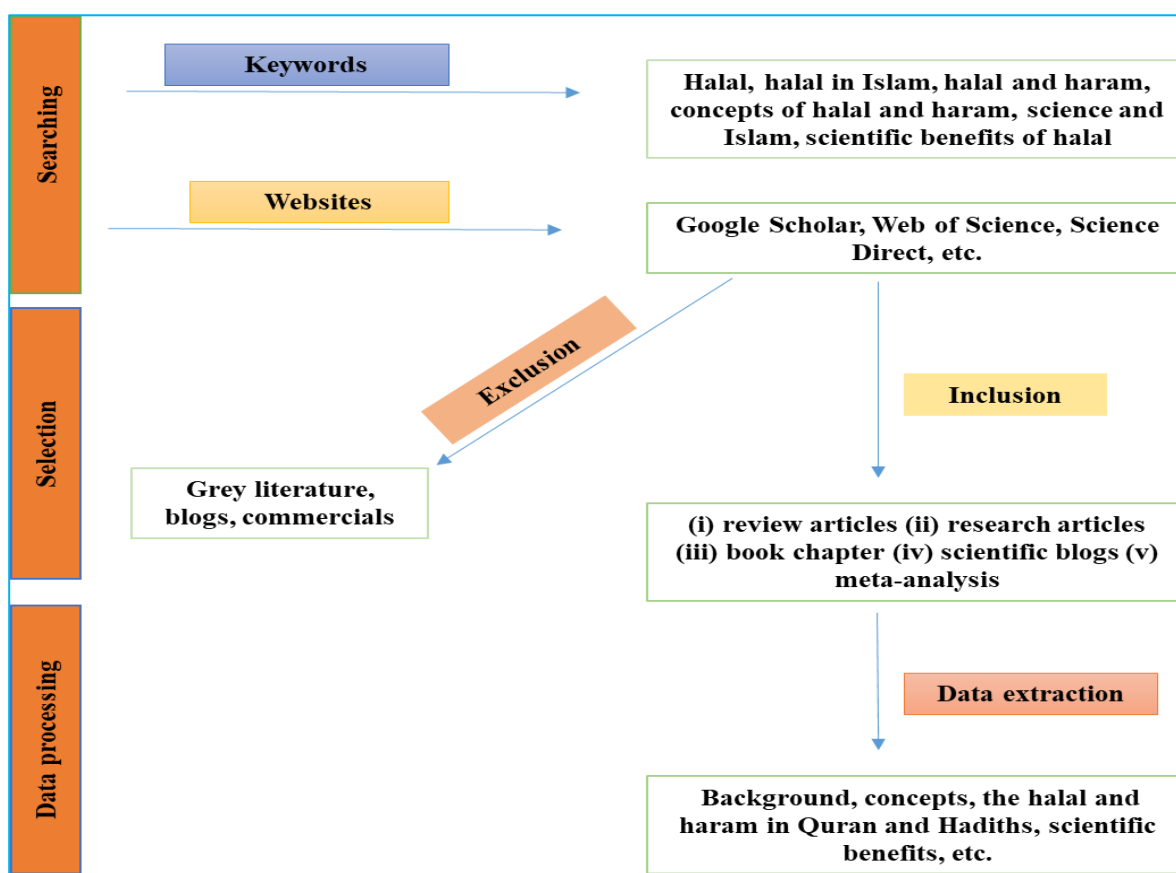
Searching

Keywords

Halal, halal in Islam, halal and haram, concepts of halal and haram, science and Islam, scientific benefits of halal

Websites

Google Scholar, Web of Science, Science Direct, etc.

Selection

Exclusion

Inclusion

Grey literature, blogs, commercials

(i) review articles (ii) research articles (iii) book chapter (iv) scientific blogs (v) meta-analysis

Data processing

Data extraction

Background, concepts, the halal and haram in Quran and Hadiths, scientific benefits, etc.